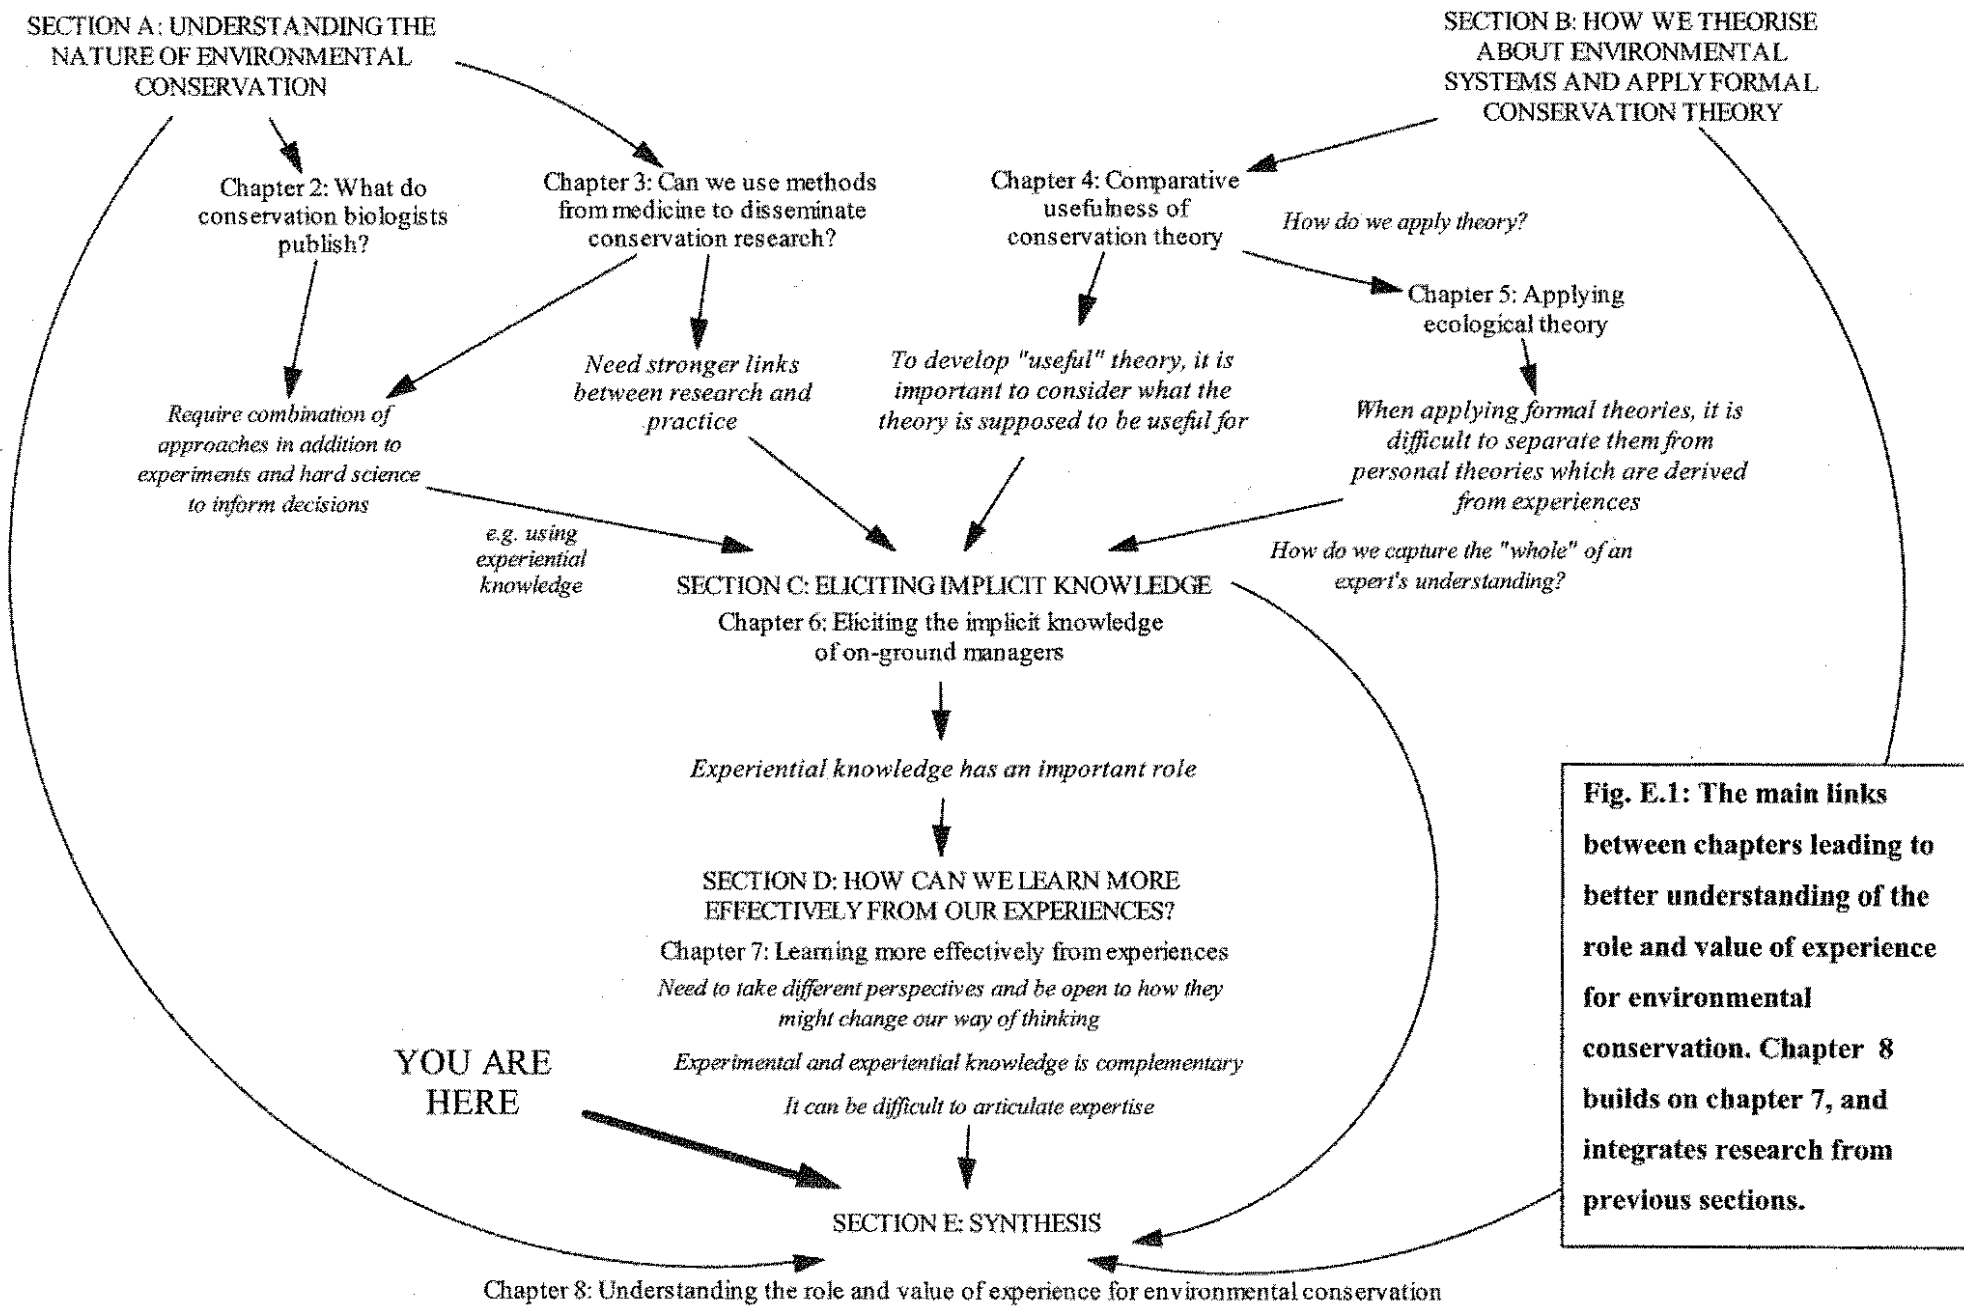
SECTION A: UNDERSTANDING THE NATURE OF ENVIRONMENTAL CONSERVATION

SECTION B: HOW WE THEORISE ABOUT ENVIRONMENTAL SYSTEMS AND APPLY FORMAL CONSERVATION THEORY

Chapter 2: What do conservation biologists publish?

Chapter 3: Can we use methods from medicine to disseminate conservation research?

Chapter 4: Comparative usefulness of conservation theory

How do we apply theory?

Chapter 5: Applying ecological theory

Require combination of approaches in addition to experiments and hard science to inform decisions

Need stronger links between research and practice

To develop "useful" theory, it is important to consider what the theory is supposed to be useful for

When applying formal theories, it is difficult to separate them from personal theories which are derived from experiences

e.g. using experiential knowledge

How do we capture the "whole" of an expert's understanding?

SECTION C: ELICITING IMPLICIT KNOWLEDGE
Chapter 6: Eliciting the implicit knowledge of on-ground managers

Experiential knowledge has an important role

SECTION D: HOW CAN WE LEARN MORE EFFECTIVELY FROM OUR EXPERIENCES?
Chapter 7: Learning more effectively from experiences
Need to take different perspectives and be open to how they might change our way of thinking
Experimental and experiential knowledge is complementary
It can be difficult to articulate expertise

YOU ARE HERE

SECTION E: SYNTHESIS
Chapter 8: Understanding the role and value of experience for environmental conservation

Fig. E.1: The main links between chapters leading to better understanding of the role and value of experience for environmental conservation. Chapter 8 builds on chapter 7, and integrates research from previous sections.